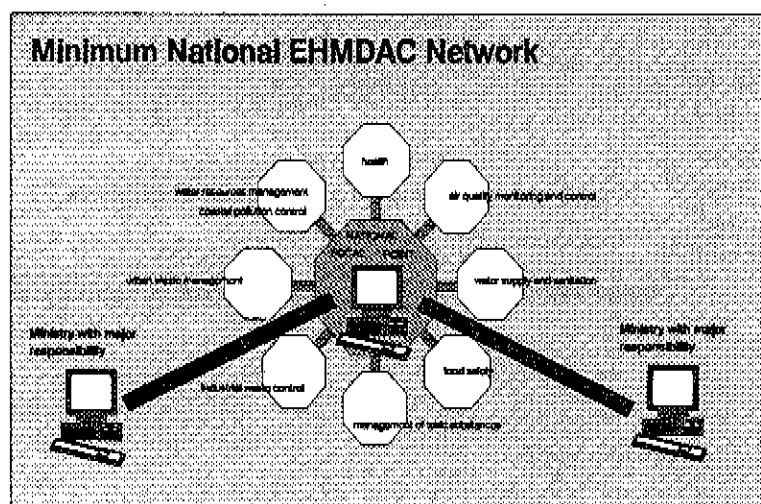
Minimum National EHMDAC Network

health

water resources management
coastal pollution control

air quality monitoring and control

NATIONAL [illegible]

urban waste management

water supply and sanitation

Ministry with major responsibility

Ministry with major responsibility

industrial waste control

food safety

management of toxic substances